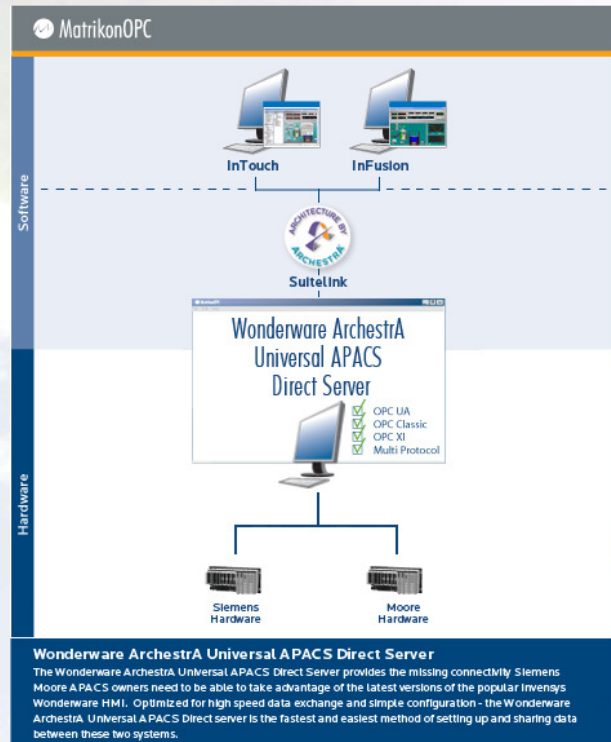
MatrikonOPC

Software

InTouch

InFusion

ARCHITECTURE BY ARCHESTRA

SuiteLink

Wonderware ArchestrA Universal APACS Direct Server

OPC UA
OPC Classic
OPC XI
Multi Protocol

Hardware

Siemens Hardware

Moore Hardware

Wonderware ArchestrA Universal APACS Direct Server

The Wonderware ArchestrA Universal APACS Direct Server provides the missing connectivity Siemens Moore APACS owners need to be able to take advantage of the latest versions of the popular Invensys Wonderware HMI. Optimized for high speed data exchange and simple configuration - the Wonderware ArchestrA Universal APACS Direct server is the fastest and easiest method of setting up and sharing data between these two systems.